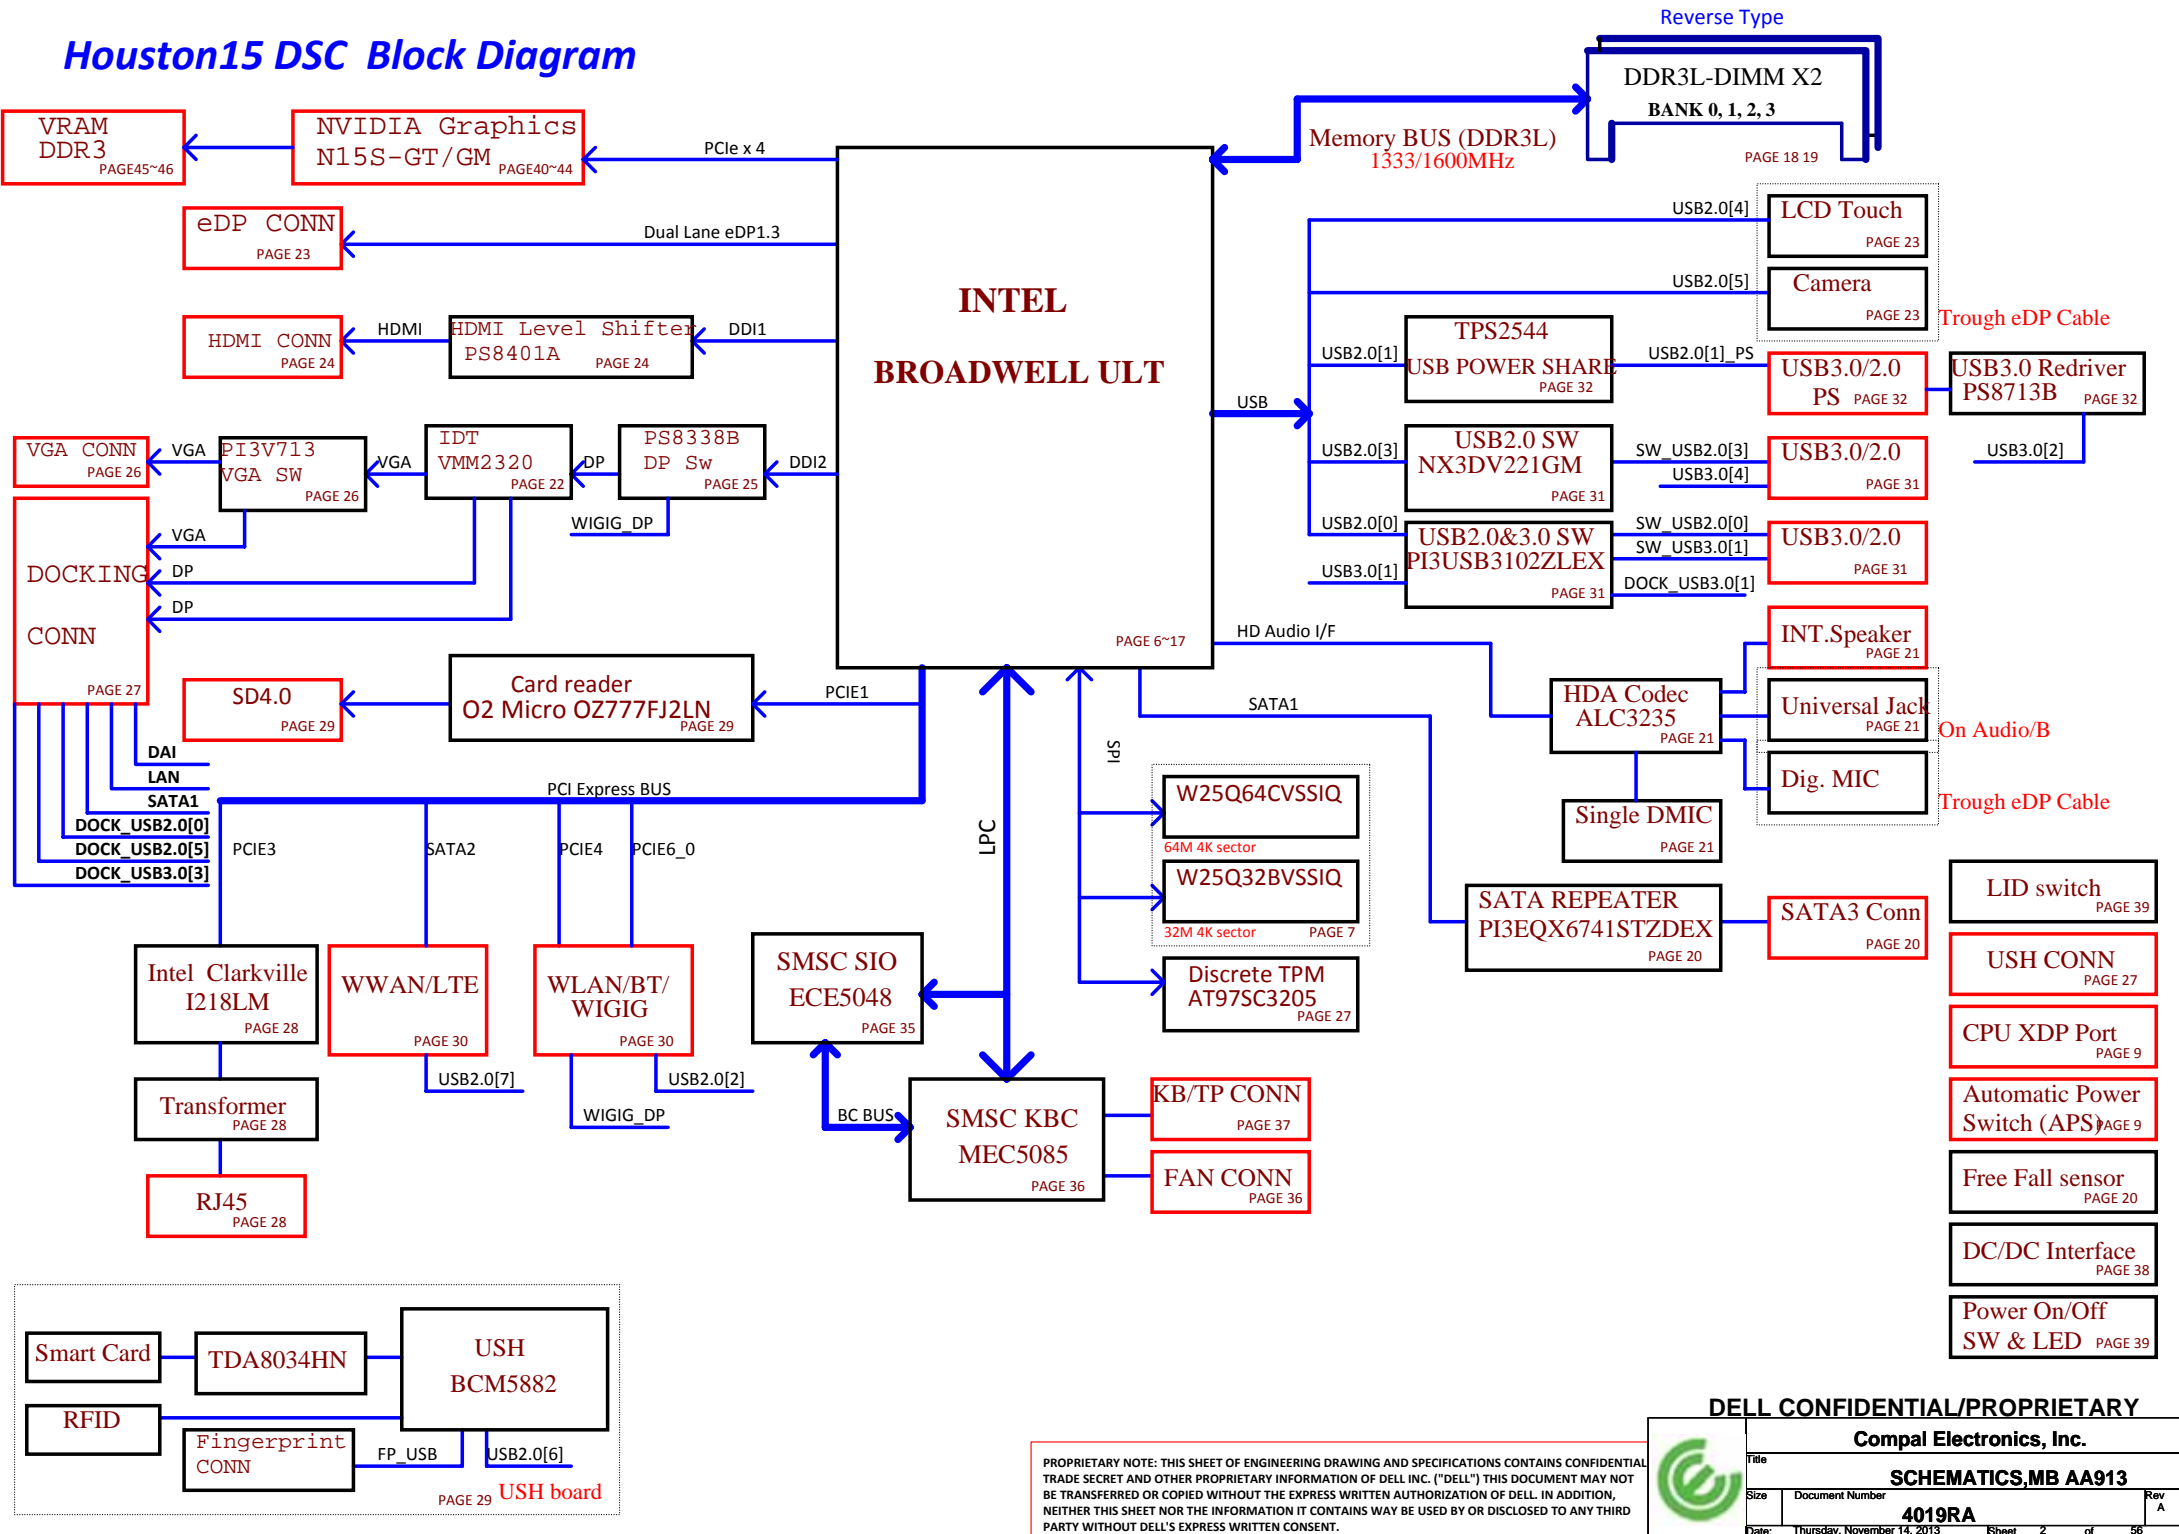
Houston15 DSC Block Diagram

Reverse Type

DDR3L-DIMM X2
BANK 0, 1, 2, 3
PAGE 18 19

Memory BUS (DDR3L)
1333/1600MHz

VRAM
DDR3
PAGE45~46

NVIDIA Graphics
N15S-GT/GM
PAGE40~44

PCIe x 4

eDP CONN
PAGE 23

Dual Lane eDP1.3

HDMI CONN
PAGE 24

HDMI

HDMI Level Shifter
PS8401A
PAGE 24

DDI1

INTEL
BROADWELL ULT
PAGE 6~17

VGA CONN
PAGE 26

VGA

PI3V713
VGA SW
PAGE 26

VGA

IDT
VMM2320
PAGE 22

DP

PS8338B
DP Sw
PAGE 25

DDI2

WIGIG_DP

DOCKING
CONN
PAGE 27

VGA
DP
DP

SD4.0
PAGE 29

Card reader
O2 Micro OZ777FJ2LN
PAGE 29

PCIE1

DAI
LAN
SATA1
DOCK_USB2.0[0]
DOCK_USB2.0[5]
DOCK_USB3.0[3]

PCI Express BUS

PCIE3
SATA2
PCIE4
PCIE6_0

Intel Clarkville
I218LM
PAGE 28

WWAN/LTE
PAGE 30

WLAN/BT/
WIGIG
PAGE 30

USB2.0[7]
USB2.0[2]
WIGIG_DP

Transformer
PAGE 28

RJ45
PAGE 28

LPC
SPI

SMSC SIO
ECE5048
PAGE 35

BC BUS

SMSC KBC
MEC5085
PAGE 36

KB/TP CONN
PAGE 37

FAN CONN
PAGE 36

W25Q64CVSSIQ
64M 4K sector

W25Q32BVSSIQ
32M 4K sector
PAGE 7

Discrete TPM
AT97SC3205
PAGE 27

USB2.0[4]
LCD Touch
PAGE 23

USB2.0[5]
Camera
PAGE 23

Trough eDP Cable

USB2.0[1]
TPS2544
USB POWER SHARE
PAGE 32

USB2.0[1]_PS
USB3.0/2.0
PS PAGE 32

USB3.0 Redriver
PS8713B
PAGE 32

USB

USB2.0[3]
USB2.0 SW
NX3DV221GM
PAGE 31

SW_USB2.0[3]
USB3.0[4]

USB3.0/2.0
PAGE 31

USB3.0[2]

USB2.0[0]
USB3.0[1]

USB2.0&3.0 SW
PI3USB3102ZLEX
PAGE 31

SW_USB2.0[0]
SW_USB3.0[1]
DOCK_USB3.0[1]

USB3.0/2.0
PAGE 31

HD Audio I/F

INT.Speaker
PAGE 21

HDA Codec
ALC3235
PAGE 21

Universal Jack
PAGE 21

On Audio/B

Dig. MIC

Trough eDP Cable

Single DMIC
PAGE 21

SATA1

SATA REPEATER
PI3EQX6741STZDEX
PAGE 20

SATA3 Conn
PAGE 20

LID switch
PAGE 39

USH CONN
PAGE 27

CPU XDP Port
PAGE 9

Automatic Power
Switch (APS) PAGE 9

Free Fall sensor
PAGE 20

DC/DC Interface
PAGE 38

Power On/Off
SW & LED PAGE 39

Smart Card
TDA8034HN
USH
BCM5882
RFID
Fingerprint
CONN
FP_USB
USB2.0[6]
PAGE 29 USH board

DELL CONFIDENTIAL/PROPRIETARY

PROPRIETARY NOTE: THIS SHEET OF ENGINEERING DRAWING AND SPECIFICATIONS CONTAINS CONFIDENTIAL TRADE SECRET AND OTHER PROPRIETARY INFORMATION OF DELL INC. ("DELL") THIS DOCUMENT MAY NOT BE TRANSFERRED OR COPIED WITHOUT THE EXPRESS WRITTEN AUTHORIZATION OF DELL. IN ADDITION, NEITHER THIS SHEET NOR THE INFORMATION IT CONTAINS WAY BE USED BY OR DISCLOSED TO ANY THIRD PARTY WITHOUT DELL'S EXPRESS WRITTEN CONSENT.

Compal Electronics, Inc.
Title
SCHEMATICS,MB AA913
Size Document Number
4019RA
Rev
A
Date: Thursday, November 14, 2013 Sheet 2 of 56